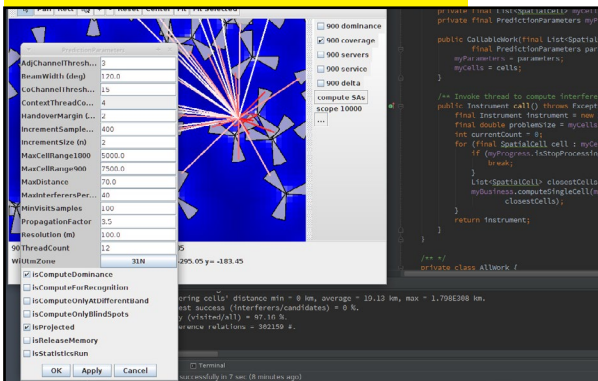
Pan Rect Reset Center Fit Selected

900 dominance
900 coverage
900 servers
900 service
900 delta
compute SAs
scope 10000
...

PredictionParameters

| | |
|---|---|
| AdjChannelThresh... | 3 |
| BeamWidth (deg) | 120.0 |
| CoChannelThresh... | 15 |
| ContextThreadCo... | 4 |
| HandoverMargin (... | 2 |
| IncrementSample... | 400 |
| IncrementSize (n) | 2 |
| MaxCellRange1000 | 5000.0 |
| MaxCellRange900 | 7500.0 |
| MaxDistance | 70.0 |
| MaxInterferersPer... | 40 |
| MinVisitSamples | 100 |
| PropagationFactor | 3.5 |
| Resolution (m) | 100.0 |
| ThreadCount | 12 |
| UtmZone | 31N |

isComputeDominance
isComputeForRecognition
isComputeOnlyAtDifferentBand
isComputeOnlyBlindSpots
isProjected
isReleaseMemory
isStatisticsRun

OK Apply Cancel

295.05 y = -183.45

private final List<SpatialCell> myCells
private final PredictionParameters myP

public CallableWork(final List<Spatial
final PredictionParameters par
myParameters = parameters;
myCells = cells;
}

/** Invoke thread to compute interfere
public Instrument call() throws Except
final Instrument instrument = new
final double problemSize = myCell
int currentCount = 0;
for (final SpatialCell cell : myCe
if (myProgress.isStopProcessin
break;
}
List<SpatialCell> closestCell
myBusiness.computeSingleCell(m
closestCells);
}
return instrument;
}
}

/** */
private class AllWork {

ering cells' distance min = 0 km, average = 19.13 km, max = 1.798E308 km.
est success (interferers/candidates) = 0 %.
y (visited/all) = 97.16 %.
erence relations = 302159 #.

Terminal
successfully in 7 sec (8 minutes ago)